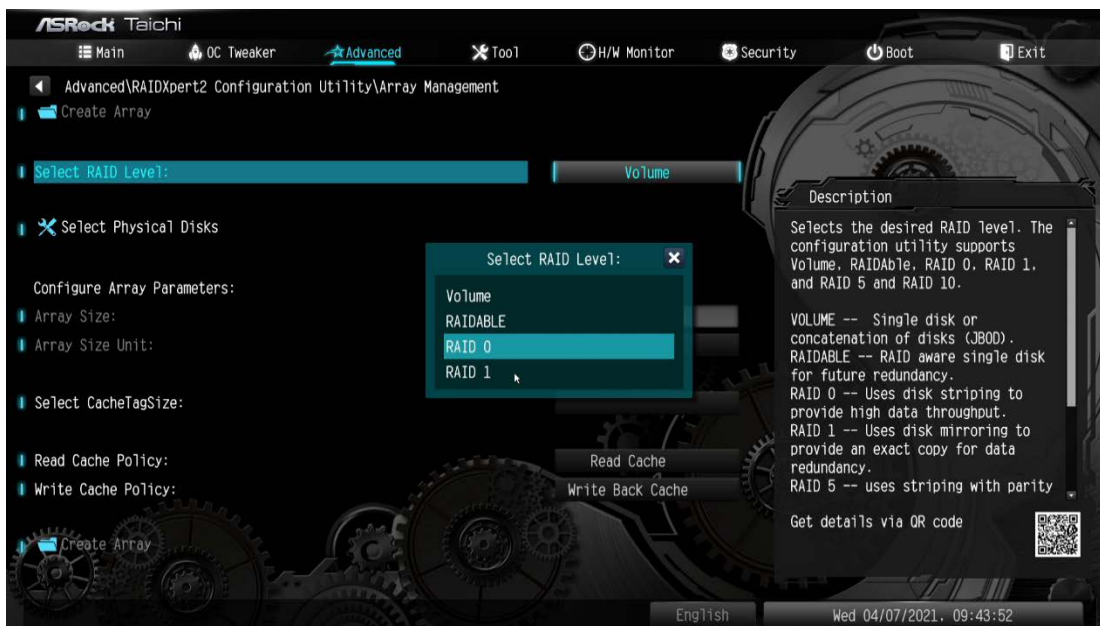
ASRock Taichi

Main
OC Tweaker
Advanced
Tool
H/W Monitor
Security
Boot
Exit

Advanced\RAIDXpert2 Configuration Utility\Array Management

Create Array

Select RAID Level:
Volume

Select Physical Disks

Configure Array Parameters:
Array Size:
Array Size Unit:

Select CacheTagSize:

Read Cache Policy:
Read Cache
Write Cache Policy:
Write Back Cache

Create Array

Select RAID Level:
Volume
RAIDABLE
RAID 0
RAID 1

Description

Selects the desired RAID level. The configuration utility supports Volume, RAIDAble, RAID 0, RAID 1, and RAID 5 and RAID 10.

VOLUME -- Single disk or concatenation of disks (JBOD).
RAIDABLE -- RAID aware single disk for future redundancy.
RAID 0 -- Uses disk striping to provide high data throughput.
RAID 1 -- Uses disk mirroring to provide an exact copy for data redundancy.
RAID 5 -- uses striping with parity

Get details via QR code

English
Wed 04/07/2021, 09:43:52